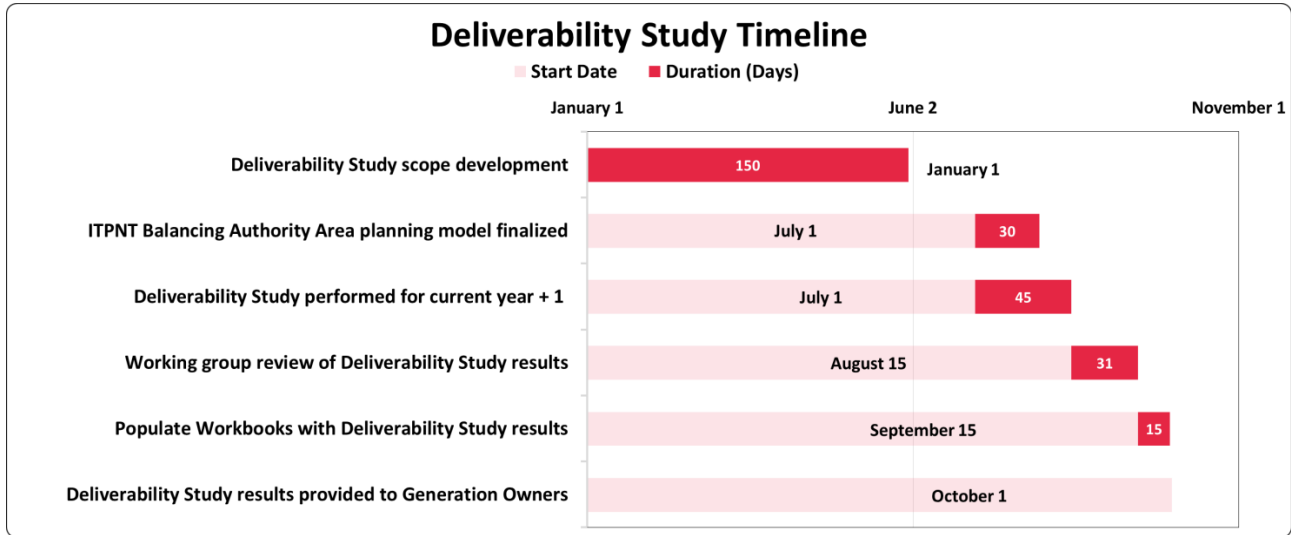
Deliverability Study Timeline

Start Date    Duration (Days)

January 1    June 2    November 1

Deliverability Study scope development    150    January 1

ITPNT Balancing Authority Area planning model finalized    July 1    30

Deliverability Study performed for current year + 1    July 1    45

Working group review of Deliverability Study results    August 15    31

Populate Workbooks with Deliverability Study results    September 15    15

Deliverability Study results provided to Generation Owners    October 1